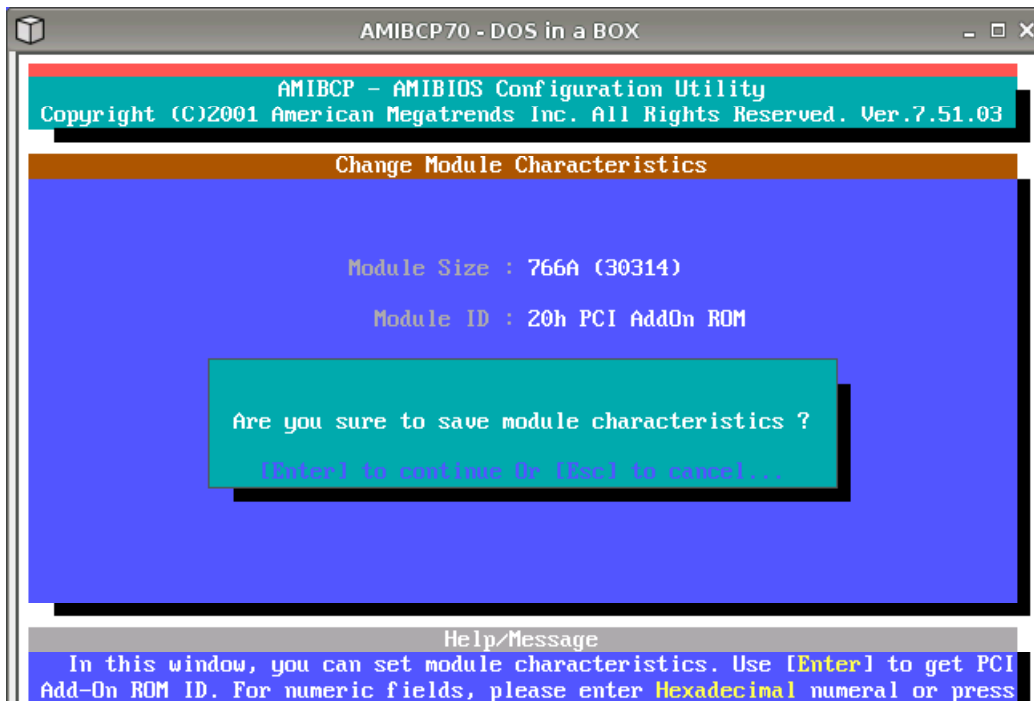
AMIBCP70 - DOS in a BOX

AMIBCP - AMIBIOS Configuration Utility
Copyright (C)2001 American Megatrends Inc. All Rights Reserved. Ver.7.51.03

Change Module Characteristics

Module Size : 766A (30314)

Module ID : 20h PCI AddOn ROM

Are you sure to save module characteristics ?

[Enter] to continue Or [Esc] to cancel...

Help/Message

In this window, you can set module characteristics. Use [Enter] to get PCI Add-On ROM ID. For numeric fields, please enter Hexadecimal numeral or press